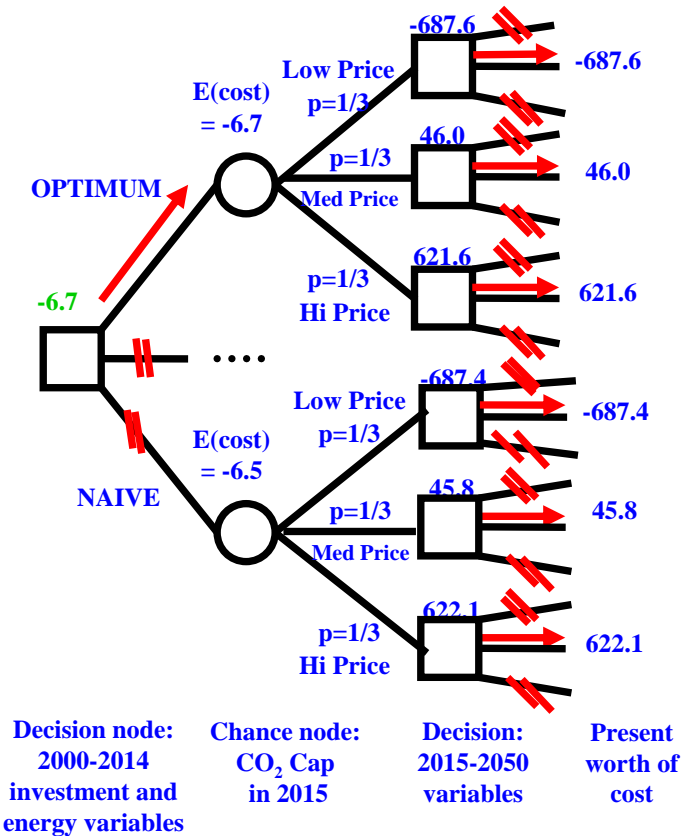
-6.7

OPTIMUM

E(cost) = -6.7

Low Price p=1/3

p=1/3 Med Price

p=1/3 Hi Price

-687.6

-687.6

46.0

46.0

621.6

621.6

....

NAIVE

E(cost) = -6.5

Low Price p=1/3

p=1/3 Med Price

p=1/3 Hi Price

-687.4

-687.4

45.8

45.8

622.1

622.1

Decision node: 2000-2014 investment and energy variables

Chance node: $CO_2$ Cap in 2015

Decision: 2015-2050 variables

Present worth of cost